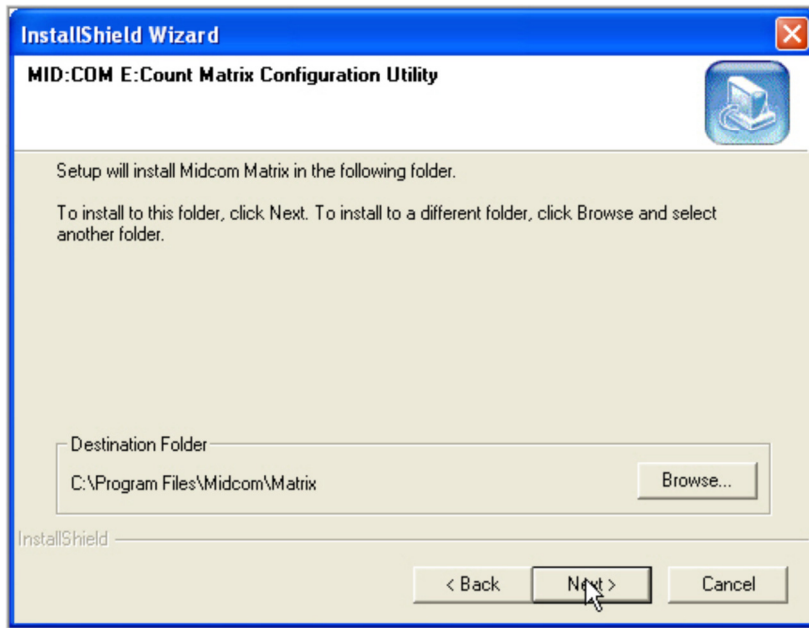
InstallShield Wizard

MID:COM E:Count Matrix Configuration Utility

Setup will install Midcom Matrix in the following folder.

To install to this folder, click Next. To install to a different folder, click Browse and select another folder.

Destination Folder

C:\Program Files\Midcom\Matrix

Browse...

InstallShield

< Back

Next >

Cancel